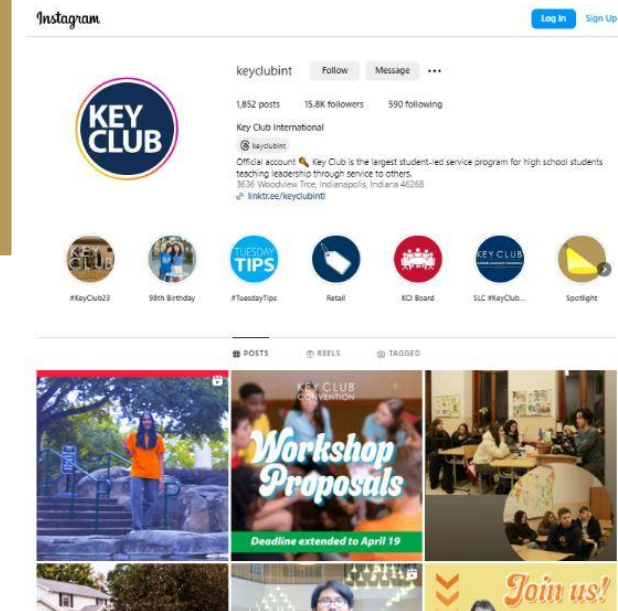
Instagram

Log In Sign Up

keyclubint Follow Message ...

1,852 posts 15.8K followers 590 following

Key Club International

keyclubint

Official account Key Club is the largest student-led service program for high school students teaching leadership through service to others.
3636 Woodview Trce, Indianapolis, Indiana 46268
linktr.ee/keyclubintl

KEY CLUB

#KeyClub23 98th Birthday #TuesdayTips Retail KCI Board SLC #KeyClub... Spotlight

TUESDAY TIPS

POSTS REELS TAGGED

KEY CLUB CONVENTION

Workshop Proposals

Deadline extended to April 19

Join us!